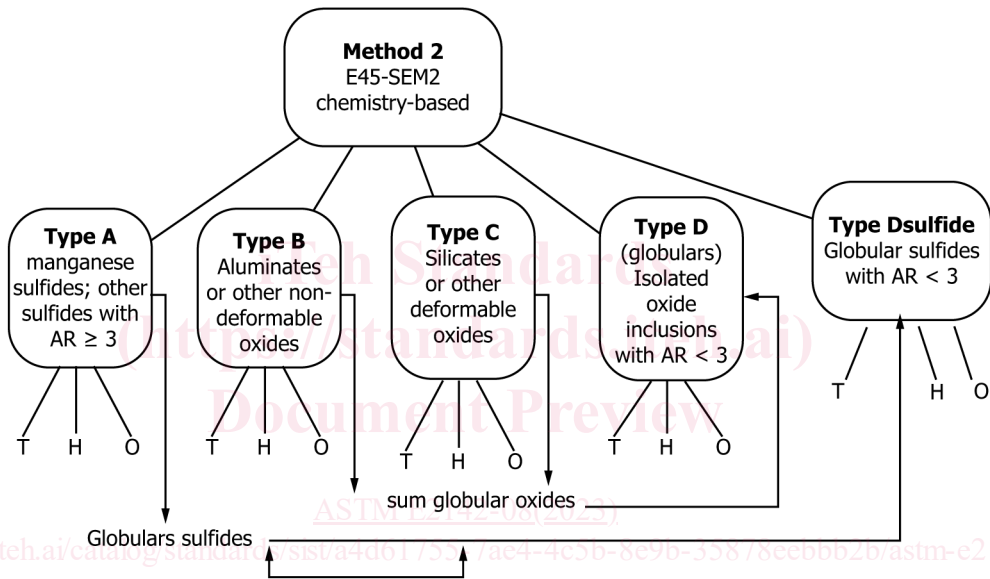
**Method 2**
E45-SEM2
chemistry-based

**Type A**
manganese sulfides; other sulfides with AR ≥ 3

**Type B**
Aluminates or other nondeformable oxides

**Type C**
Silicates or other deformable oxides

**Type D**
(globulars) Isolated oxide inclusions with AR < 3

**Type Dsulfide**
Globular sulfides with AR < 3

T H O

T H O

T H O

T H O

T H O

sum globular oxides

Globulars sulfides

iTeh Standards
(https://standards.iteh.ai)
Document Preview

ASTM E2142-08(2023)

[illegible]teh.ai/catalog/standards/sist/a4d61755-7ae4-4c5b-8e9b-35878eebbb2b/astm-e2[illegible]